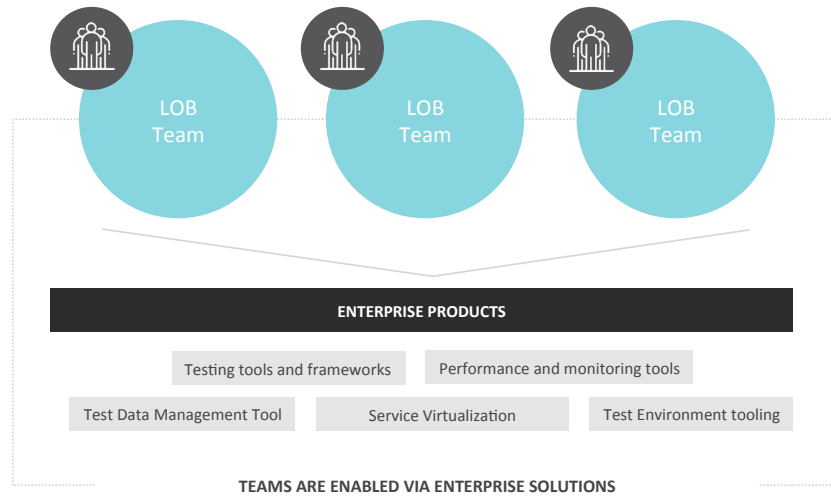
LOB
Team

LOB
Team

LOB
Team

ENTERPRISE PRODUCTS

Testing tools and frameworks

Performance and monitoring tools

Test Data Management Tool

Service Virtualization

Test Environment tooling

TEAMS ARE ENABLED VIA ENTERPRISE SOLUTIONS